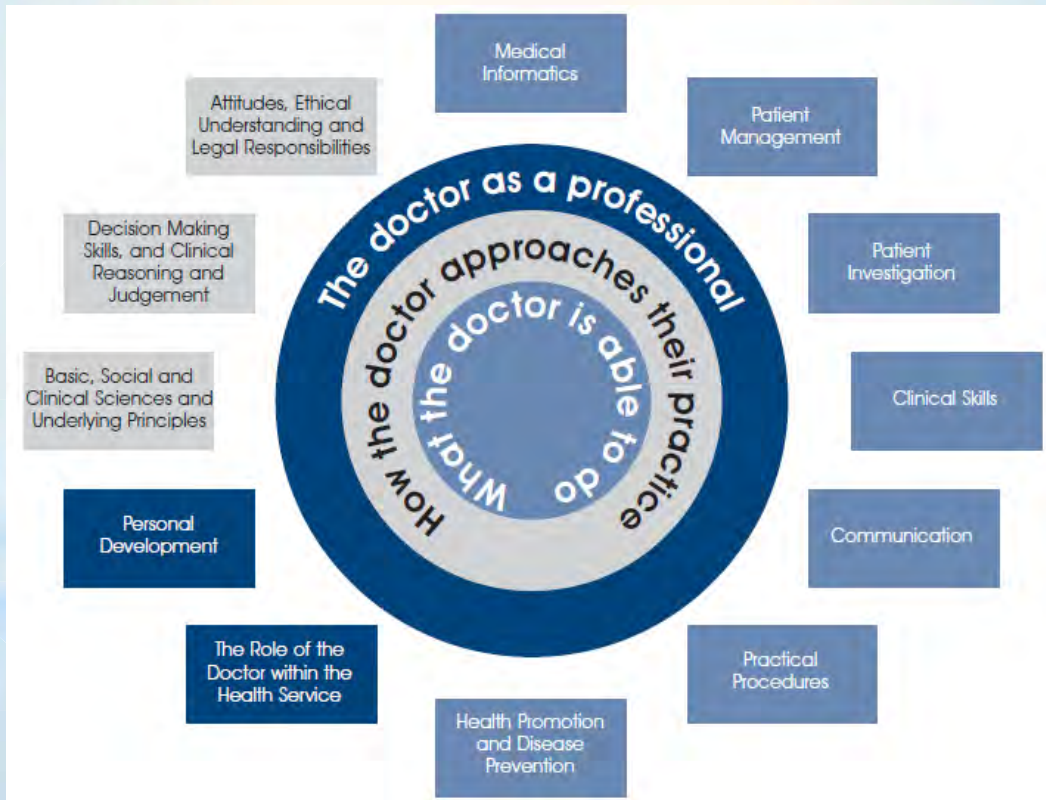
Medical Informatics

Patient Management

Patient Investigation

Clinical Skills

Communication

Practical Procedures

Health Promotion and Disease Prevention

The Role of the Doctor within the Health Service

Personal Development

Basic, Social and Clinical Sciences and Underlying Principles

Decision Making Skills, and Clinical Reasoning and Judgement

Attitudes, Ethical Understanding and Legal Responsibilities

The doctor as a professional

How the doctor approaches their practice

What the doctor is able to do